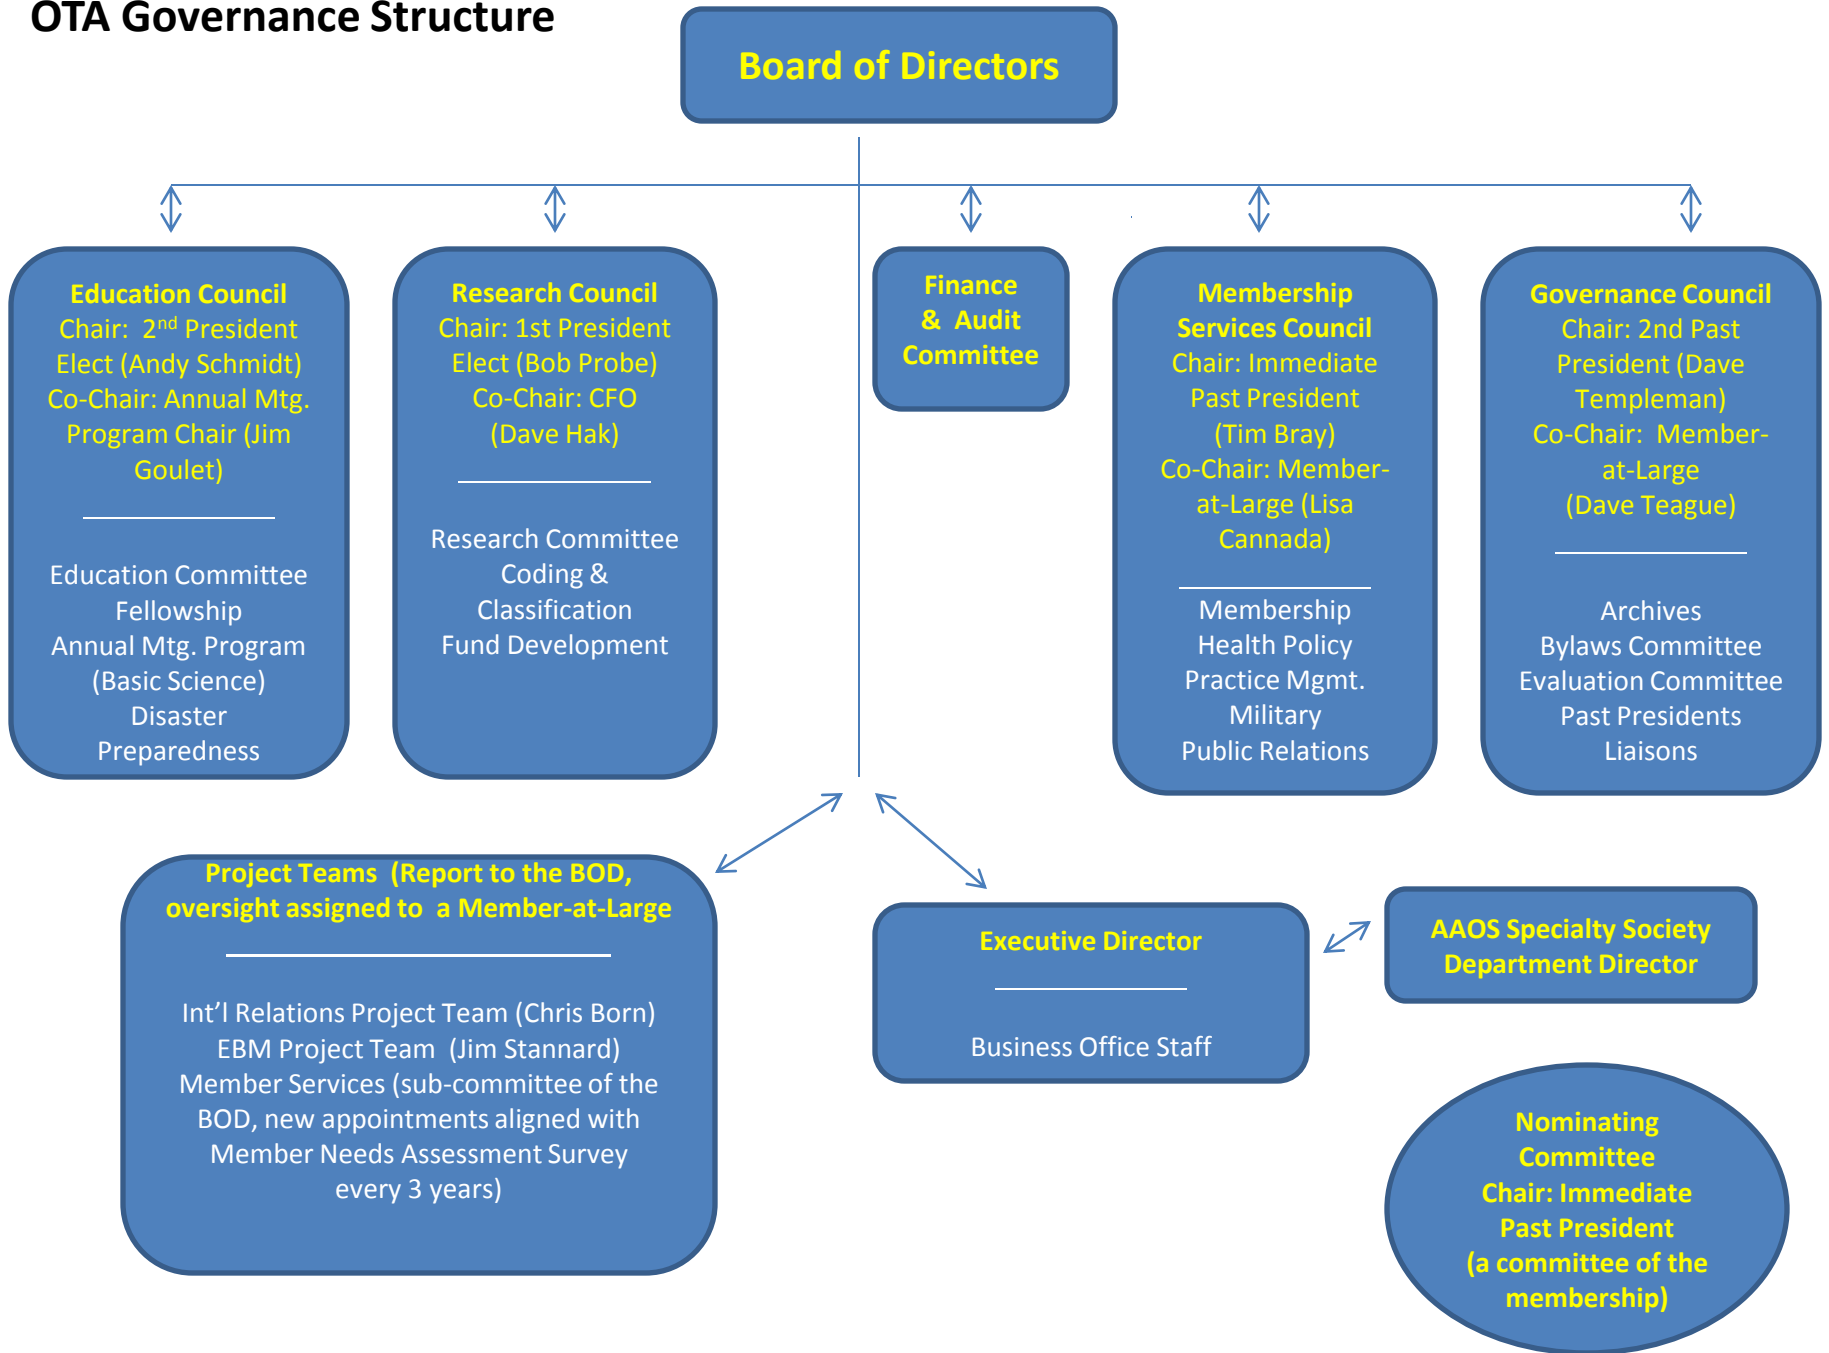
OTA Governance Structure

Board of Directors

Education Council
Chair: 2$^{nd}$ President Elect (Andy Schmidt)
Co-Chair: Annual Mtg. Program Chair (Jim Goulet)

Education Committee
Fellowship
Annual Mtg. Program (Basic Science)
Disaster Preparedness

Research Council
Chair: 1st President Elect (Bob Probe)
Co-Chair: CFO (Dave Hak)

Research Committee
Coding & Classification
Fund Development

Finance & Audit Committee

Membership Services Council
Chair: Immediate Past President (Tim Bray)
Co-Chair: Member-at-Large (Lisa Cannada)

Membership
Health Policy
Practice Mgmt.
Military
Public Relations

Governance Council
Chair: 2nd Past President (Dave Templeman)
Co-Chair: Member-at-Large (Dave Teague)

Archives
Bylaws Committee
Evaluation Committee
Past Presidents
Liaisons

Project Teams (Report to the BOD, oversight assigned to a Member-at-Large

Int’l Relations Project Team (Chris Born)
EBM Project Team (Jim Stannard)
Member Services (sub-committee of the BOD, new appointments aligned with Member Needs Assessment Survey every 3 years)

Executive Director

Business Office Staff

AAOS Specialty Society Department Director

Nominating Committee
Chair: Immediate Past President
(a committee of the membership)